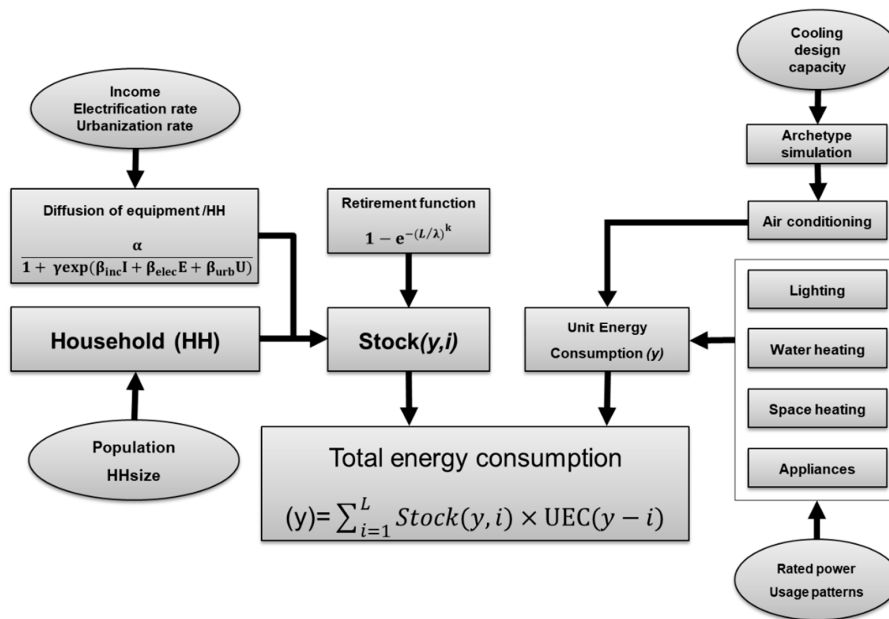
Income
Electrification rate
Urbanization rate

Diffusion of equipment /HH

$\frac{\alpha}{1 + \gamma \exp(\beta_{inc} I + \beta_{elec} E + \beta_{urb} U)}$

Household (HH)

Population
HHsize

Retirement function

$1 - e^{-(L/\lambda)^k}$

Stock(y,i)

Total energy consumption

(y)= $\sum_{i=1}^{L} Stock(y,i) \times UEC(y-i)$

Cooling
design
capacity

Archetype
simulation

Air conditioning

Unit Energy
Consumption (y)

Lighting

Water heating

Space heating

Appliances

Rated power
Usage patterns